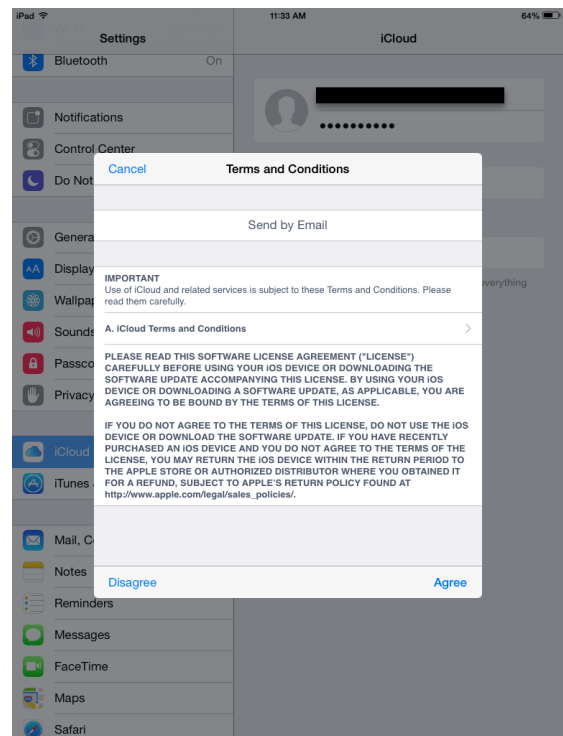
iPad
11:33 AM
64%

Settings
Bluetooth On
Notifications
Control Center
Do Not
General
Display
Wallpap
Sounds
Passco
Privacy
iCloud
iTunes
Mail, C
Notes
Reminders
Messages
FaceTime
Maps
Safari

iCloud
••••••••••
everything

Cancel
Terms and Conditions

Send by Email

IMPORTANT
Use of iCloud and related services is subject to these Terms and Conditions. Please read them carefully.

A. iCloud Terms and Conditions

PLEASE READ THIS SOFTWARE LICENSE AGREEMENT ("LICENSE") CAREFULLY BEFORE USING YOUR iOS DEVICE OR DOWNLOADING THE SOFTWARE UPDATE ACCOMPANYING THIS LICENSE. BY USING YOUR iOS DEVICE OR DOWNLOADING A SOFTWARE UPDATE, AS APPLICABLE, YOU ARE AGREEING TO BE BOUND BY THE TERMS OF THIS LICENSE.

IF YOU DO NOT AGREE TO THE TERMS OF THIS LICENSE, DO NOT USE THE iOS DEVICE OR DOWNLOAD THE SOFTWARE UPDATE. IF YOU HAVE RECENTLY PURCHASED AN iOS DEVICE AND YOU DO NOT AGREE TO THE TERMS OF THE LICENSE, YOU MAY RETURN THE iOS DEVICE WITHIN THE RETURN PERIOD TO THE APPLE STORE OR AUTHORIZED DISTRIBUTOR WHERE YOU OBTAINED IT FOR A REFUND, SUBJECT TO APPLE'S RETURN POLICY FOUND AT http://www.apple.com/legal/sales_policies/.

Disagree
Agree